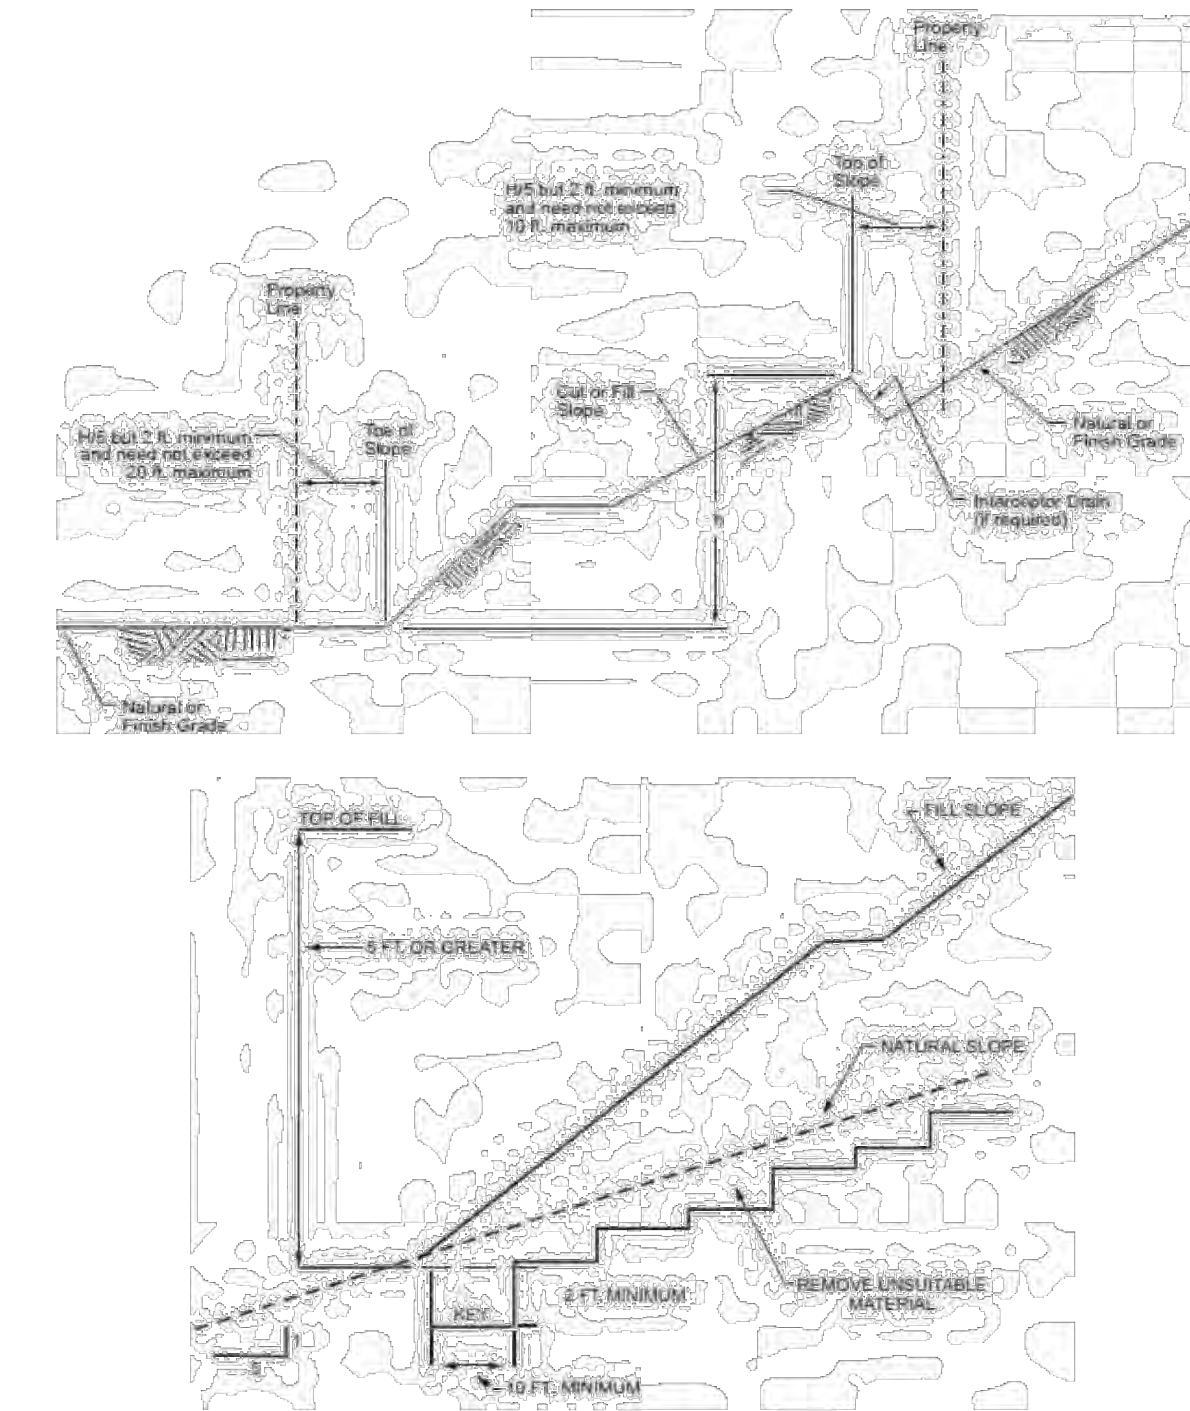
Property Line

Top of Slope

H/5 but 2 ft. minimum and need not exceed 10 ft. maximum

Property Line

Cut or Fill Slope

H/5 but 2 ft. minimum and need not exceed 20 ft. maximum

Top of Slope

H

Natural or Finish Grade

Interceptor Drain (if required)

Natural or Finish Grade

TOP OF FILL

FILL SLOPE

5 FT. OR GREATER

NATURAL SLOPE

REMOVE UNSUITABLE MATERIAL

2 FT. MINIMUM

KEY

1

5

10 FT. MINIMUM